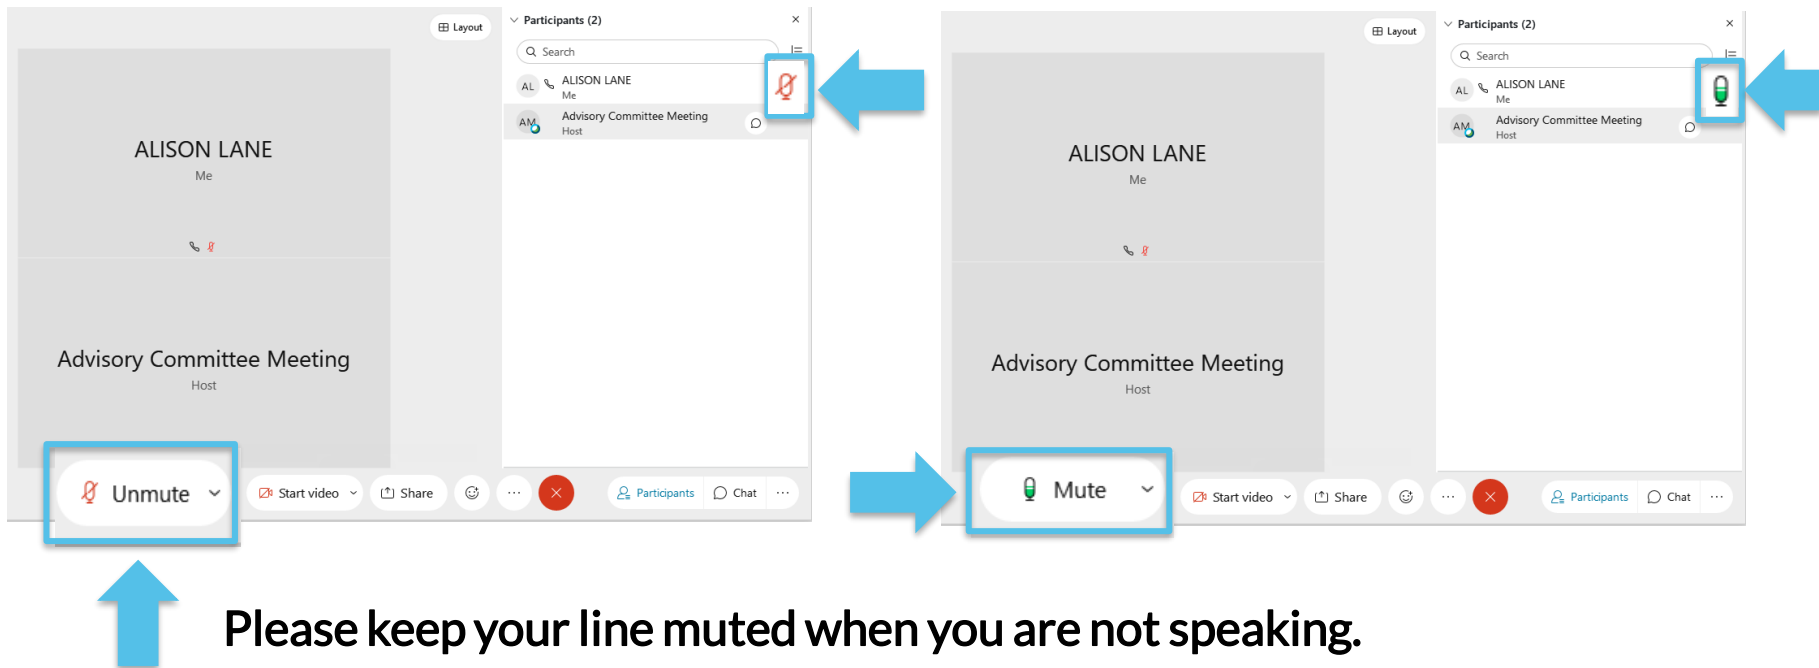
Layout

ALISON LANE
Me

Advisory Committee Meeting
Host

Participants (2)

Search

AL ALISON LANE
Me

AM Advisory Committee Meeting
Host

Unmute

Start video

Share

Participants

Chat

Layout

ALISON LANE
Me

Advisory Committee Meeting
Host

Participants (2)

Search

AL ALISON LANE
Me

AM Advisory Committee Meeting
Host

Mute

Start video

Share

Participants

Chat

Please keep your line muted when you are not speaking.